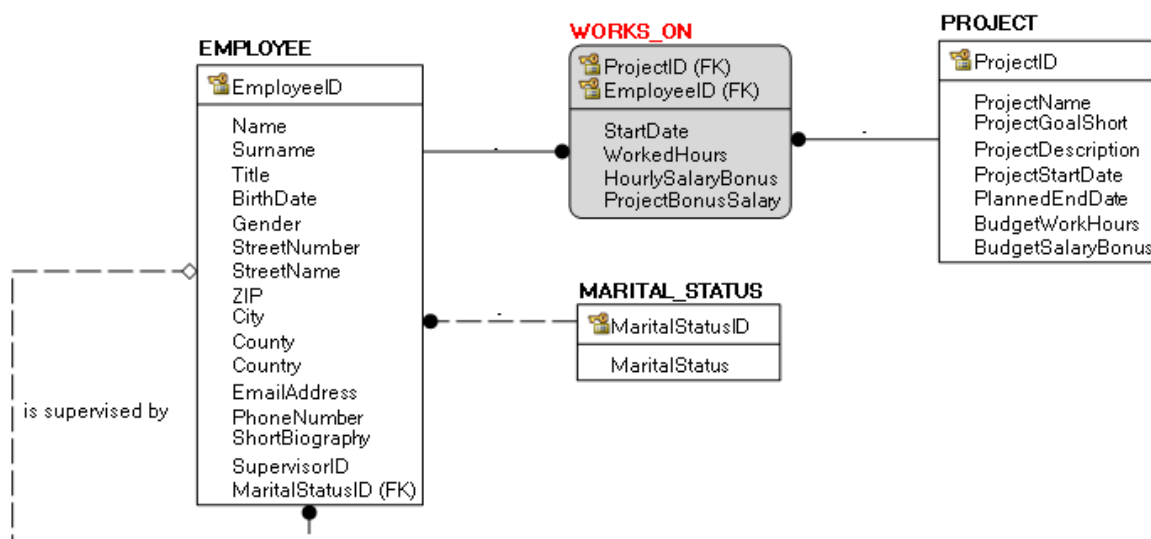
EMPLOYEE

EmployeeID

Name
Surname
Title
BirthDate
Gender
StreetNumber
StreetName
ZIP
City
County
Country
EmailAddress
PhoneNumber
ShortBiography
SupervisorID
MaritalStatusID (FK)

is supervised by

WORKS_ON

ProjectID (FK)
EmployeeID (FK)

StartDate
WorkedHours
HourlySalaryBonus
ProjectBonusSalary

PROJECT

ProjectID

ProjectName
ProjectGoalShort
ProjectDescription
ProjectStartDate
PlannedEndDate
BudgetWorkHours
BudgetSalaryBonus

MARITAL_STATUS

MaritalStatusID

MaritalStatus